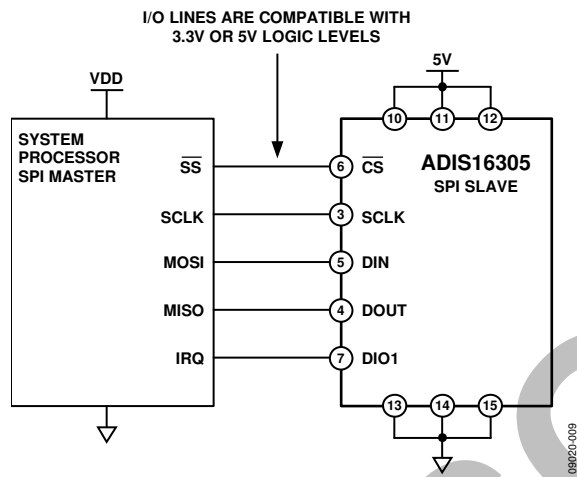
I/O LINES ARE COMPATIBLE WITH 3.3V OR 5V LOGIC LEVELS

VDD

5V

10 11 12

SYSTEM PROCESSOR SPI MASTER

$\overline{SS}$

6 $\overline{CS}$

ADIS16305
SPI SLAVE

SCLK

3 SCLK

MOSI

5 DIN

MISO

4 DOUT

IRQ

7 DIO1

13 14 15

09020-009